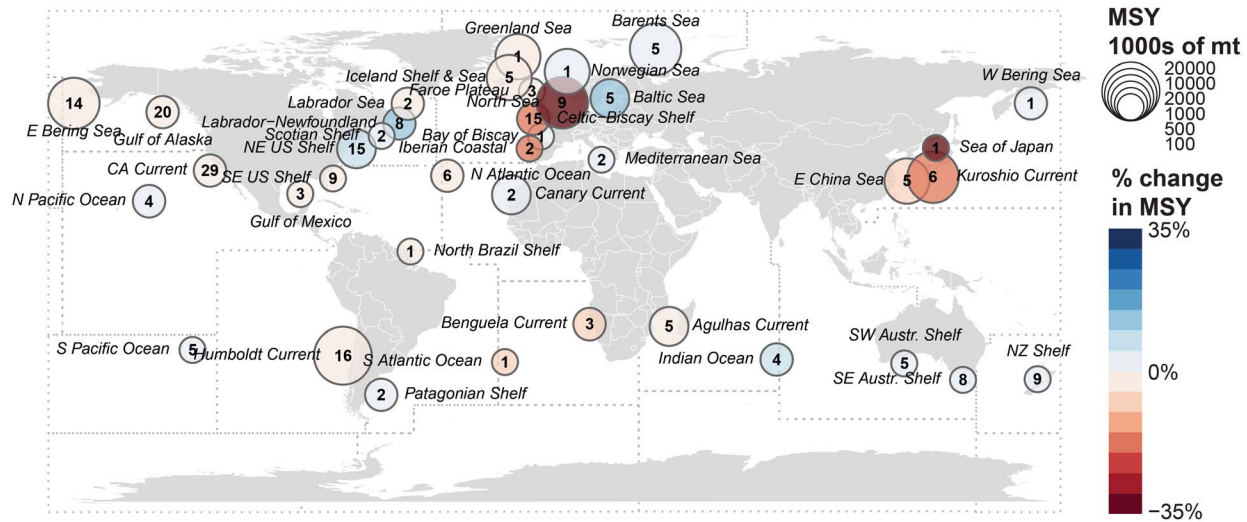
Greenland Sea
Barents Sea
5
1
1
5
Iceland Shelf & Sea
Norwegian Sea
Faroe Plateau
3
W Bering Sea
North Sea
9
5
Baltic Sea
1
14
20
Labrador Sea
2
E Bering Sea
Gulf of Alaska
Labrador−Newfoundland
8
15
Celtic−Biscay Shelf
Scotian Shelf
2
Bay of Biscay
1
NE US Shelf
15
Iberian Coastal
2
1
Sea of Japan
2
Mediterranean Sea
CA Current
29
SE US Shelf
9
6
N Atlantic Ocean
E China Sea
5
6
Kuroshio Current
2
Canary Current
N Pacific Ocean
4
3
Gulf of Mexico
1
North Brazil Shelf
Benguela Current
3
5
Agulhas Current
SW Austr. Shelf
S Pacific Ocean
5
Humboldt Current
16
S Atlantic Ocean
1
Indian Ocean
4
NZ Shelf
5
SE Austr. Shelf
8
9
2
Patagonian Shelf

MSY
1000s of mt
20000
10000
2000
1000
500
100

% change
in MSY
35%
0%
−35%